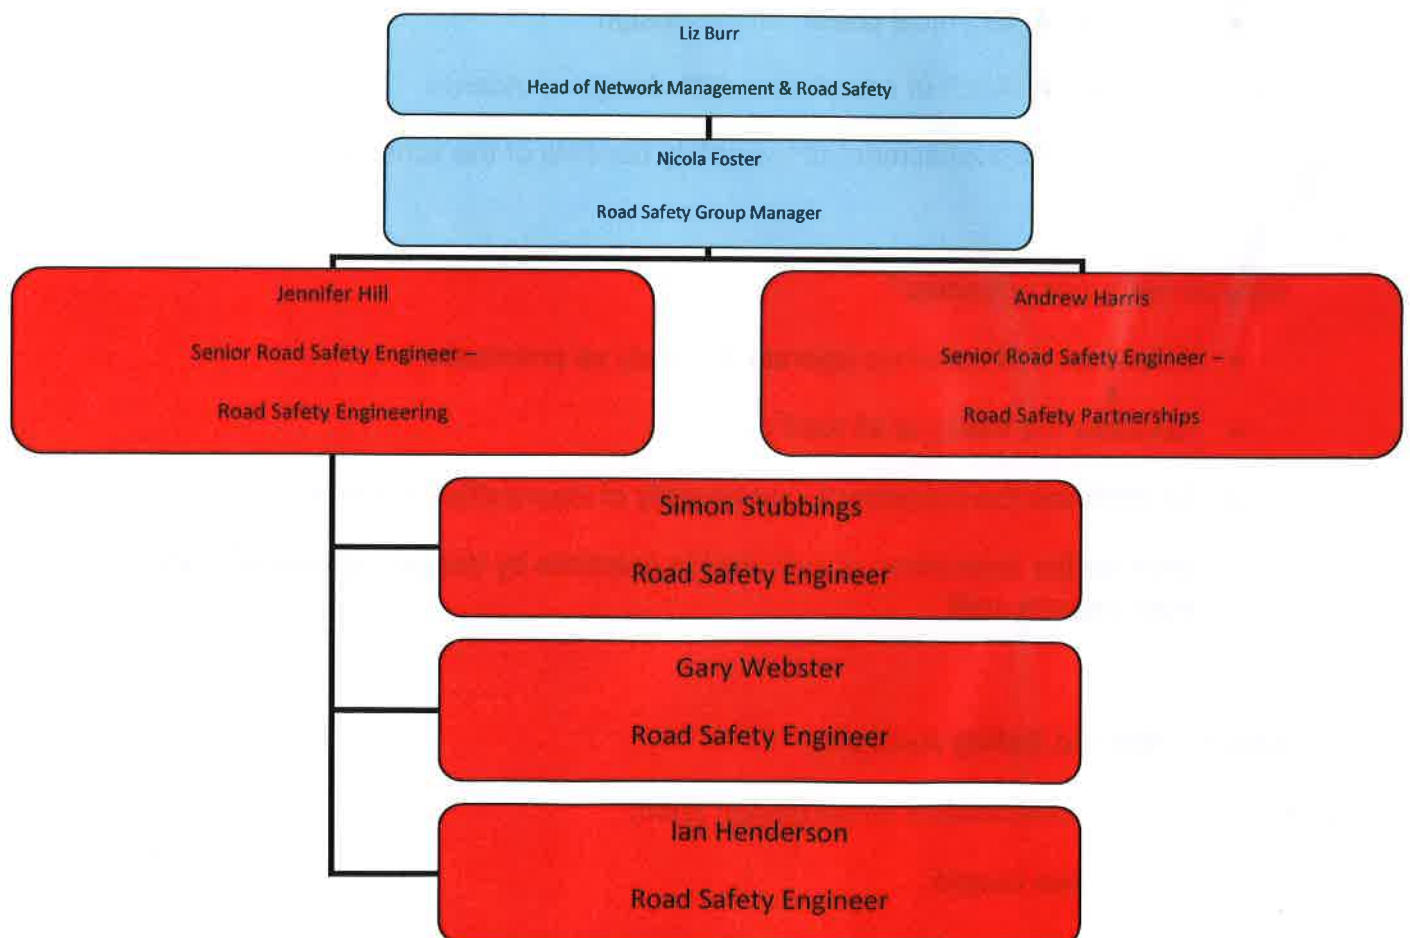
Liz Burr

Head of Network Management & Road Safety

Nicola Foster

Road Safety Group Manager

Jennifer Hill

Senior Road Safety Engineer –

Road Safety Engineering

Andrew Harris

Senior Road Safety Engineer –

Road Safety Partnerships

Simon Stubbings

Road Safety Engineer

Gary Webster

Road Safety Engineer

Ian Henderson

Road Safety Engineer